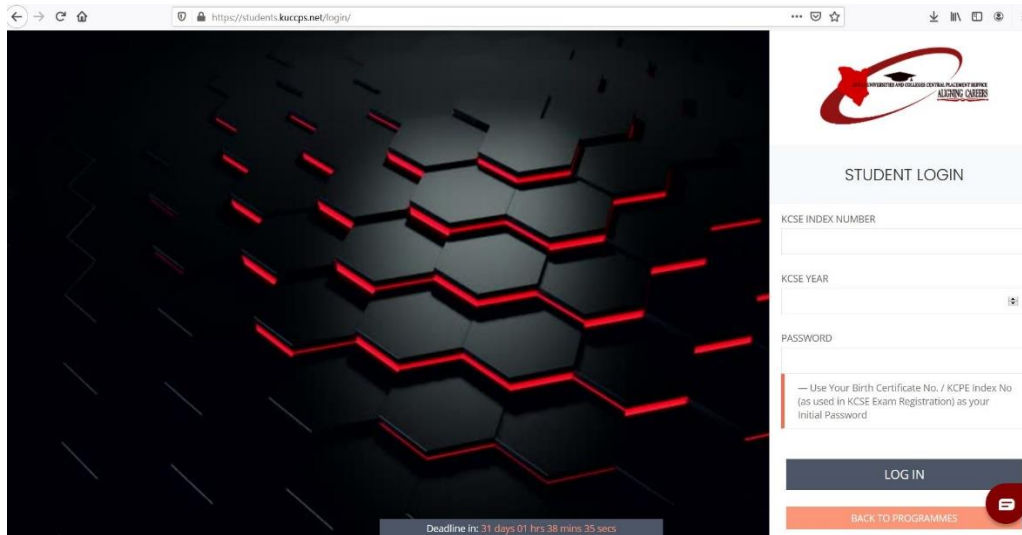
https://students.kuccps.net/login/

UNIVERSITIES AND COLLEGES CENTRAL PLACEMENT SERVICE
ALIGNING CAREERS

STUDENT LOGIN

KCSE INDEX NUMBER

KCSE YEAR

PASSWORD

— Use Your Birth Certificate No. / KCPE Index No (as used in KCSE Exam Registration) as your Initial Password

LOG IN

BACK TO PROGRAMMES

Deadline in: 31 days 01 hrs 38 mins 35 secs